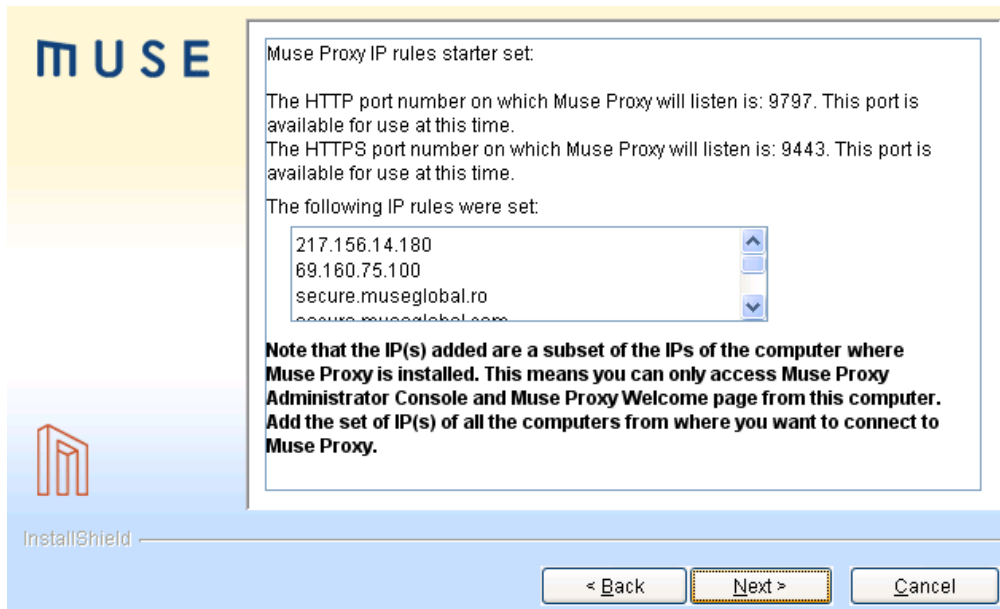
MUSE

Muse Proxy IP rules starter set:

The HTTP port number on which Muse Proxy will listen is: 9797. This port is available for use at this time.
The HTTPS port number on which Muse Proxy will listen is: 9443. This port is available for use at this time.

The following IP rules were set:

217.156.14.180
69.160.75.100
secure.museglobal.ro
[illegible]

Note that the IP(s) added are a subset of the IPs of the computer where Muse Proxy is installed. This means you can only access Muse Proxy Administrator Console and Muse Proxy Welcome page from this computer. Add the set of IP(s) of all the computers from where you want to connect to Muse Proxy.

InstallShield

< Back Next > Cancel